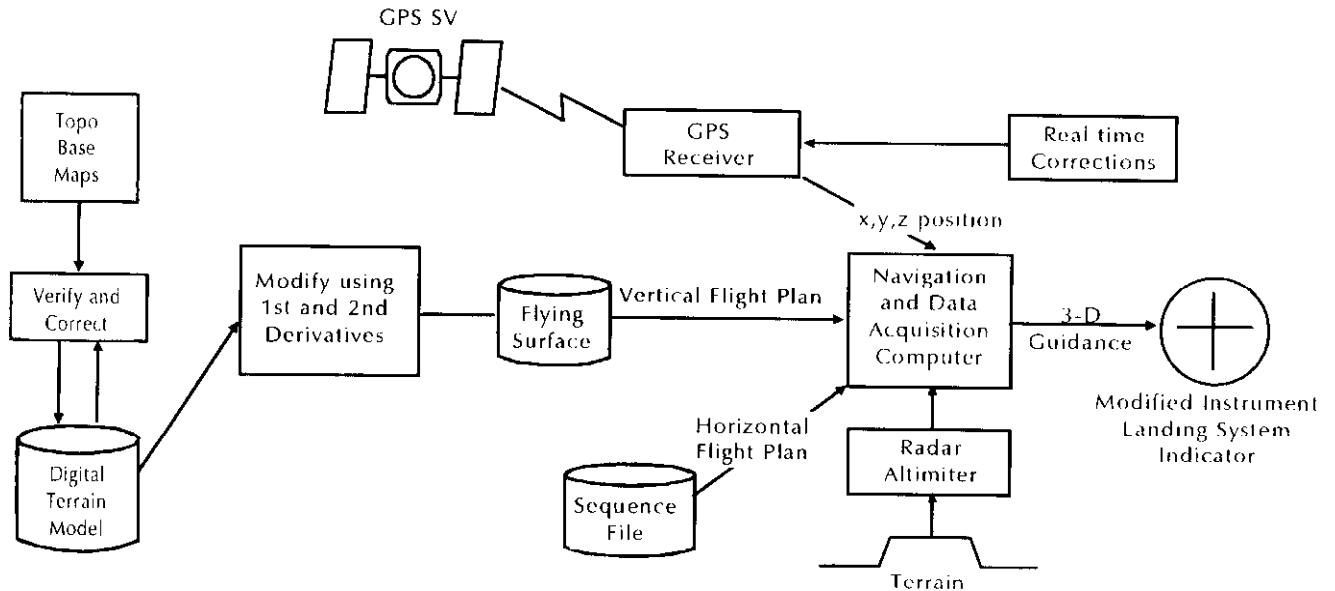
GPS SV

Topo Base Maps

GPS Receiver

Real time Corrections

x,y,z position

Verify and Correct

Modify using 1st and 2nd Derivatives

Flying Surface

Vertical Flight Plan

Navigation and Data Acquisition Computer

3-D Guidance

Modified Instrument Landing System Indicator

Digital Terrain Model

Horizontal Flight Plan

Radar Altimiter

Sequence File

Terrain